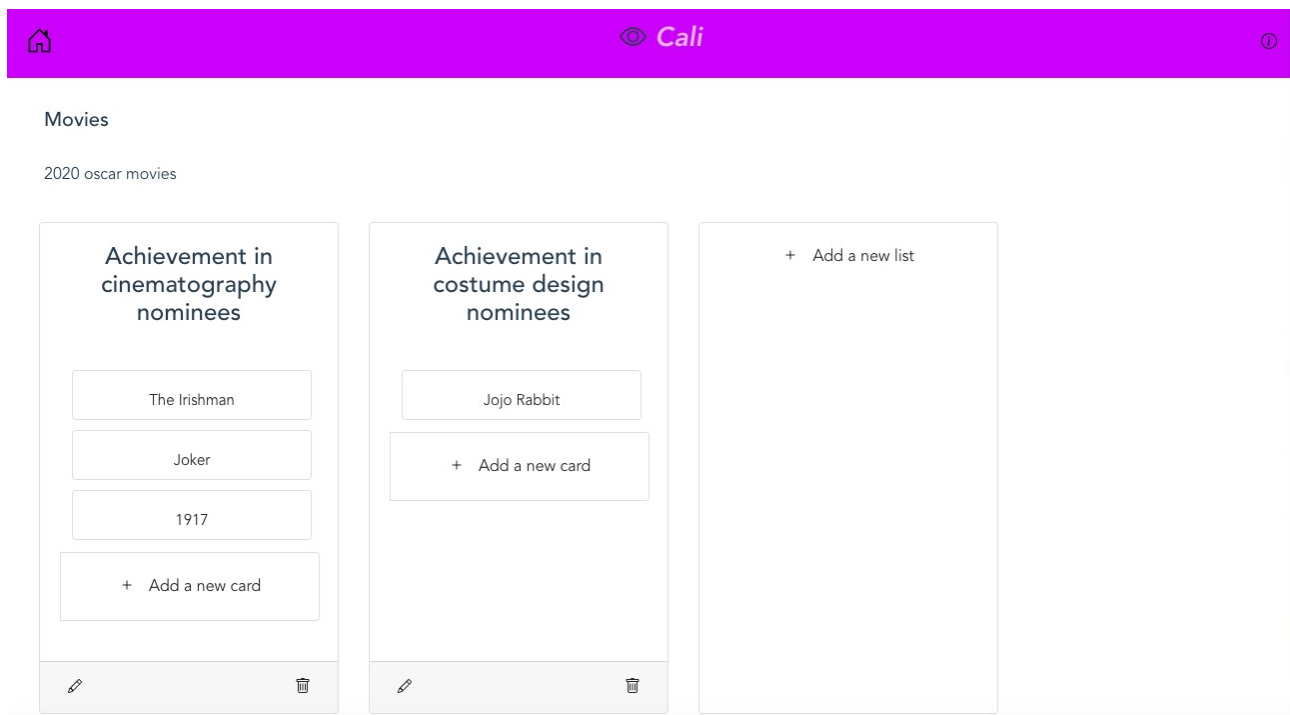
Cali

Movies

2020 oscar movies

Achievement in cinematography nominees

The Irishman

Joker

1917

+ Add a new card

Achievement in costume design nominees

Jojo Rabbit

+ Add a new card

+ Add a new list